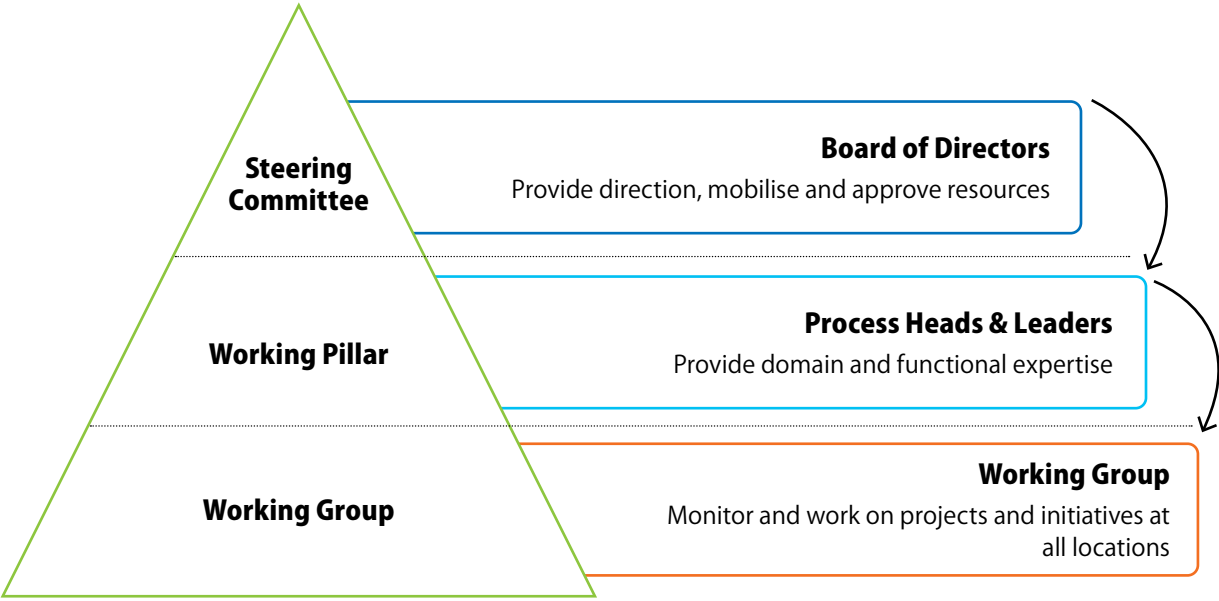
Steering Committee

Board of Directors

Provide direction, mobilise and approve resources

Working Pillar

Process Heads & Leaders

Provide domain and functional expertise

Working Group

Working Group

Monitor and work on projects and initiatives at all locations